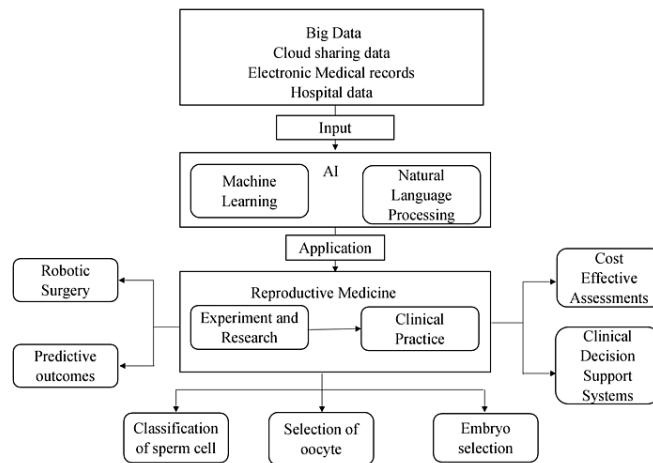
Big Data
Cloud sharing data
Electronic Medical records
Hospital data

Input

AI

Machine Learning

Natural Language Processing

Application

Robotic Surgery

Predictive outcomes

Reproductive Medicine

Experiment and Research

Clinical Practice

Cost Effective Assessments

Clinical Decision Support Systems

Classification of sperm cell

Selection of oocyte

Embryo selection